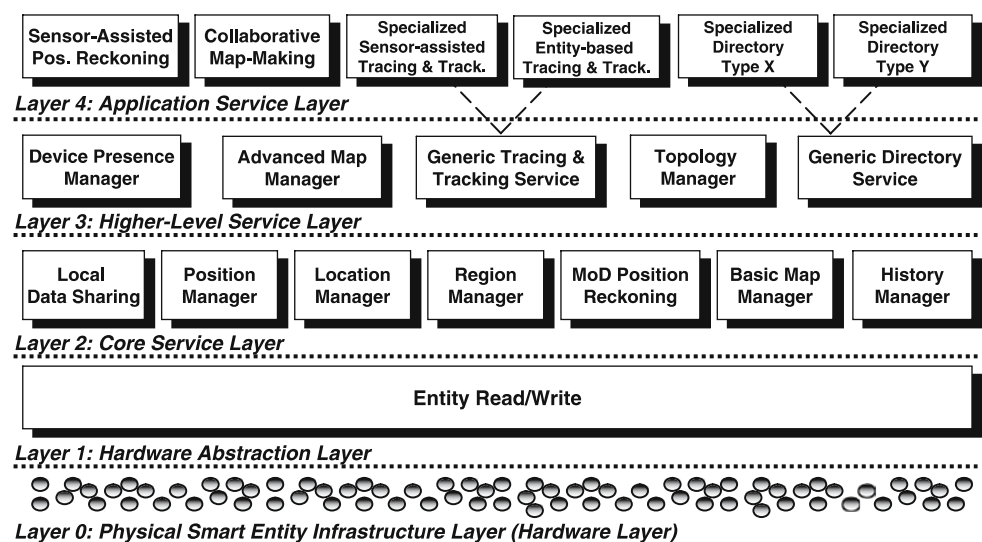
Sensor-Assisted Pos. Reckoning

Collaborative Map-Making

Specialized Sensor-assisted Tracing & Track.

Specialized Entity-based Tracing & Track.

Specialized Directory Type X

Specialized Directory Type Y

Layer 4: Application Service Layer

Device Presence Manager

Advanced Map Manager

Generic Tracing & Tracking Service

Topology Manager

Generic Directory Service

Layer 3: Higher-Level Service Layer

Local Data Sharing

Position Manager

Location Manager

Region Manager

MoD Position Reckoning

Basic Map Manager

History Manager

Layer 2: Core Service Layer

Entity Read/Write

Layer 1: Hardware Abstraction Layer

Layer 0: Physical Smart Entity Infrastructure Layer (Hardware Layer)